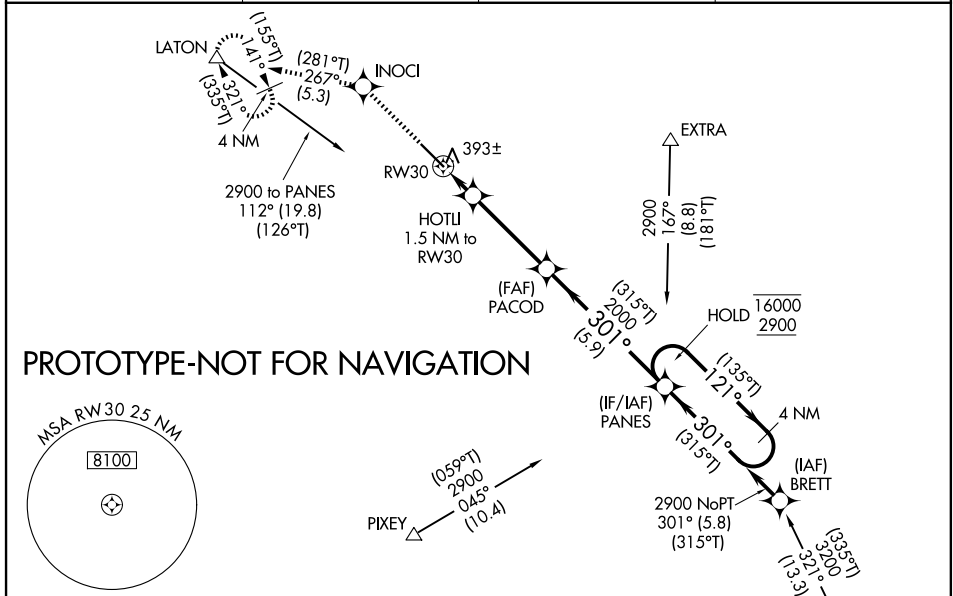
LATON
(155°T)
141°
321°
(335°T)
(281°T)
267°
(5.3)
INOCI
4 NM
2900 to PANES
112° (19.8)
(126°T)
RW30
393±
HOTLI
1.5 NM to
RW30
EXTRA
2900
167°
(8.8)
(181°T)
(FAF)
PACOD
(315°T)
2000
301°
(5.9)
HOLD $\overline{16000}$ $\underline{2900}$
PROTOTYPE-NOT FOR NAVIGATION
(135°T)
121°
4 NM
(IF/IAF)
PANES
301°
(315°T)
(IAF)
BRETT
MSA RW30 25 NM
8100
(059°T)
2900
045°
(10.4)
PIXEY
2900 NoPT
301° (5.8)
(315°T)
(335°T)
3200
321°
(13.3)